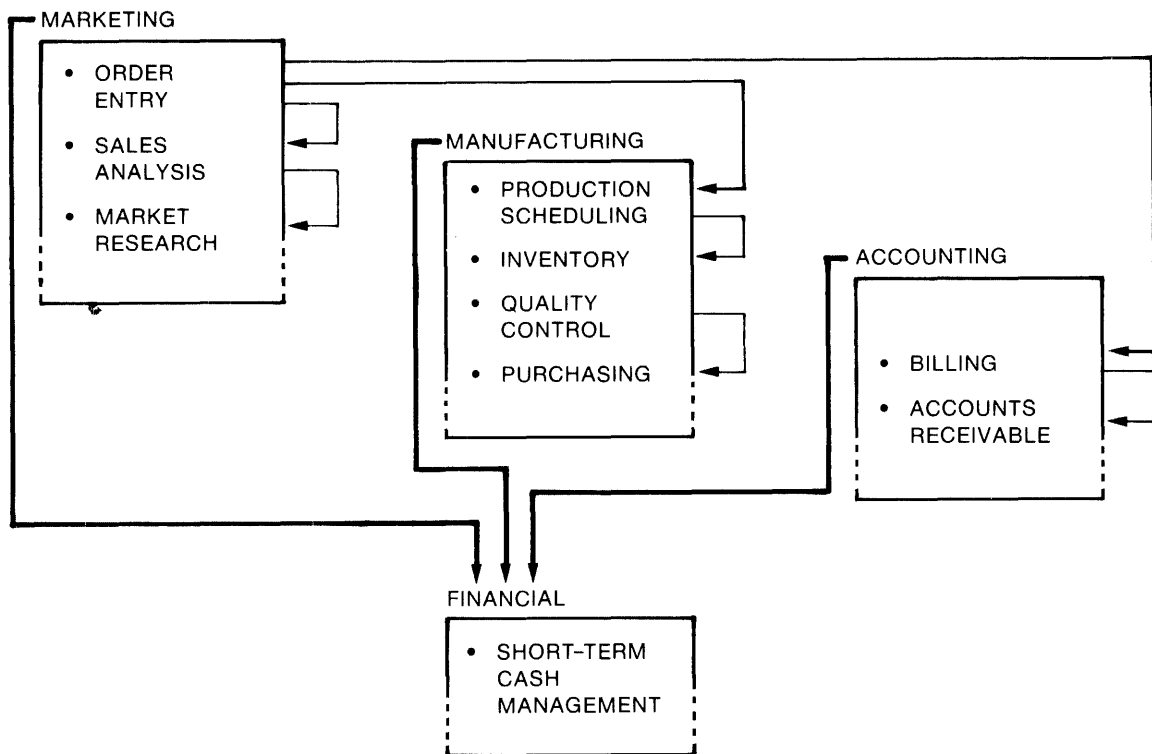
MARKETING

- ORDER ENTRY
- SALES ANALYSIS
- MARKET RESEARCH

MANUFACTURING

- PRODUCTION SCHEDULING
- INVENTORY
- QUALITY CONTROL
- PURCHASING

ACCOUNTING

- BILLING
- ACCOUNTS RECEIVABLE

FINANCIAL

- SHORT-TERM CASH MANAGEMENT